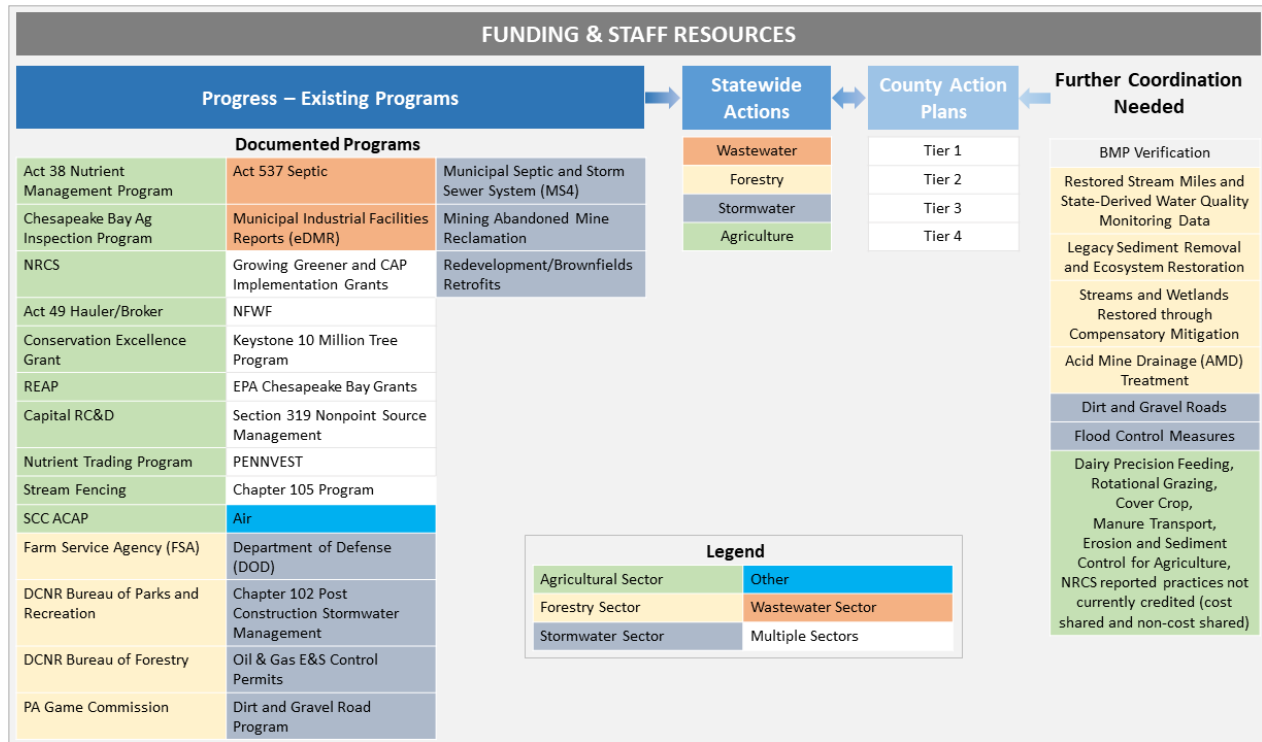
FUNDING & STAFF RESOURCES

Progress – Existing Programs

Statewide Actions

County Action Plans

Further Coordination Needed

Documented Programs

| | | |
|---|---|---|
| Act 38 Nutrient Management Program | Act 537 Septic | Municipal Septic and Storm Sewer System (MS4) |
| Chesapeake Bay Ag Inspection Program | Municipal Industrial Facilities Reports (eDMR) | Mining Abandoned Mine Reclamation |
| NRCS | Growing Greener and CAP Implementation Grants | Redevelopment/Brownfields Retrofits |
| Act 49 Hauler/Broker | NFWF | |
| Conservation Excellence Grant | Keystone 10 Million Tree Program | |
| REAP | EPA Chesapeake Bay Grants | |
| Capital RC&D | Section 319 Nonpoint Source Management | |
| Nutrient Trading Program | PENNVEST | |
| Stream Fencing | Chapter 105 Program | |
| SCC ACAP | Air | |
| Farm Service Agency (FSA) | Department of Defense (DOD) | |
| DCNR Bureau of Parks and Recreation | Chapter 102 Post Construction Stormwater Management | |
| DCNR Bureau of Forestry | Oil & Gas E&S Control Permits | |
| PA Game Commission | Dirt and Gravel Road Program | |

Wastewater
Forestry
Stormwater
Agriculture

Tier 1
Tier 2
Tier 3
Tier 4

BMP Verification
Restored Stream Miles and State-Derived Water Quality Monitoring Data
Legacy Sediment Removal and Ecosystem Restoration
Streams and Wetlands Restored through Compensatory Mitigation
Acid Mine Drainage (AMD) Treatment
Dirt and Gravel Roads
Flood Control Measures
Dairy Precision Feeding, Rotational Grazing, Cover Crop, Manure Transport, Erosion and Sediment Control for Agriculture, NRCS reported practices not currently credited (cost shared and non-cost shared)

Legend

| | |
|---|---|
| Agricultural Sector | Other |
| Forestry Sector | Wastewater Sector |
| Stormwater Sector | Multiple Sectors |